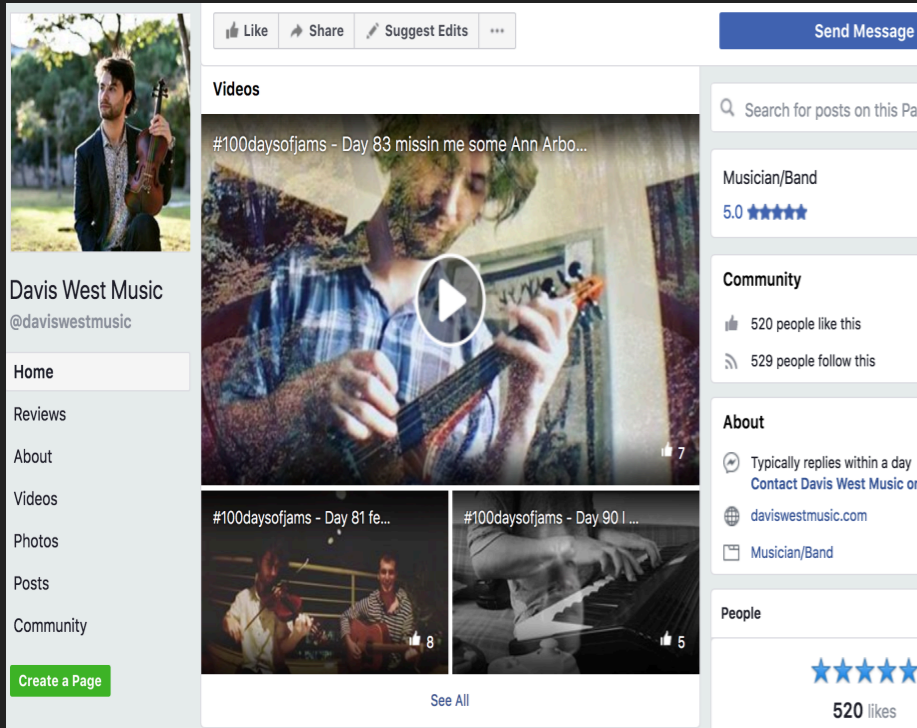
Davis West Music
@daviswestmusic

Home
Reviews
About
Videos
Photos
Posts
Community

Create a Page

Like Share Suggest Edits ···

Send Message

Videos

#100daysofjams - Day 83 missin me some Ann Arbo...

7

#100daysofjams - Day 81 fe...

8

#100daysofjams - Day 90 l ...

5

See All

Search for posts on this Pa

Musician/Band
5.0

Community
520 people like this
529 people follow this

About
Typically replies within a day
Contact Davis West Music or
daviswestmusic.com
Musician/Band

People
520 likes